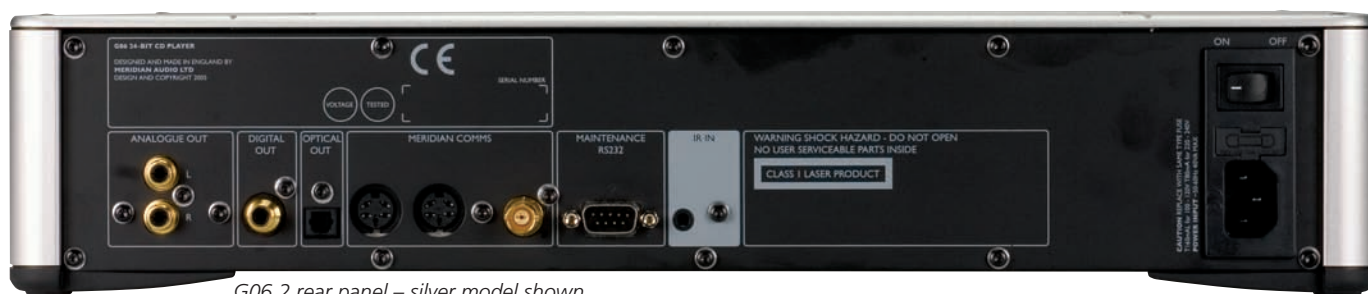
G06 24-BIT CD PLAYER

DESIGNED AND MADE IN ENGLAND BY
MERIDIAN AUDIO LTD
DESIGN AND COPYRIGHT 2005

CE

VOLTAGE
TESTED
SERIAL NUMBER

ON OFF

ANALOGUE OUT
L
R

DIGITAL OUT

OPTICAL OUT

MERIDIAN COMMS

MAINTENANCE
RS232

IR IN

WARNING SHOCK HAZARD - DO NOT OPEN
NO USER SERVICEABLE PARTS INSIDE

CLASS 1 LASER PRODUCT

CAUTION: REPLACE WITH SAME TYPE FUSE
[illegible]
POWER INPUT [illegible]

G06.2 rear panel – silver model shown